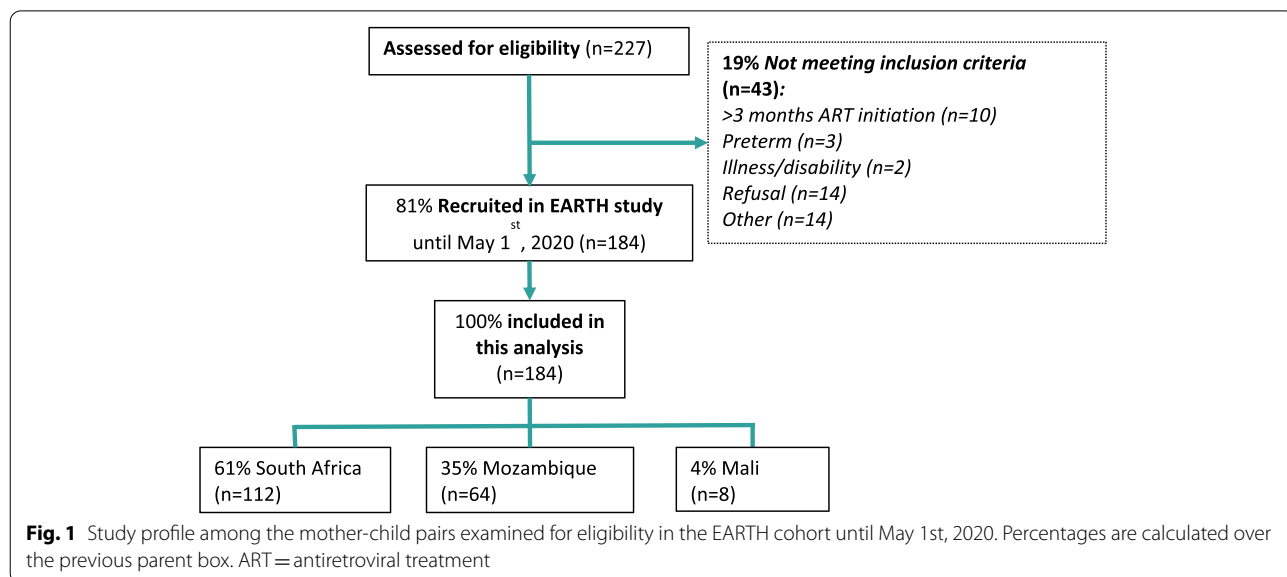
Assessed for eligibility (n=227)

19% Not meeting inclusion criteria (n=43):
>3 months ART initiation (n=10)
Preterm (n=3)
Illness/disability (n=2)
Refusal (n=14)
Other (n=14)

81% Recruited in EARTH study until May 1$^{st}$, 2020 (n=184)

100% included in this analysis (n=184)

61% South Africa (n=112)

35% Mozambique (n=64)

4% Mali (n=8)

Fig. 1 Study profile among the mother-child pairs examined for eligibility in the EARTH cohort until May 1st, 2020. Percentages are calculated over the previous parent box. ART = antiretroviral treatment